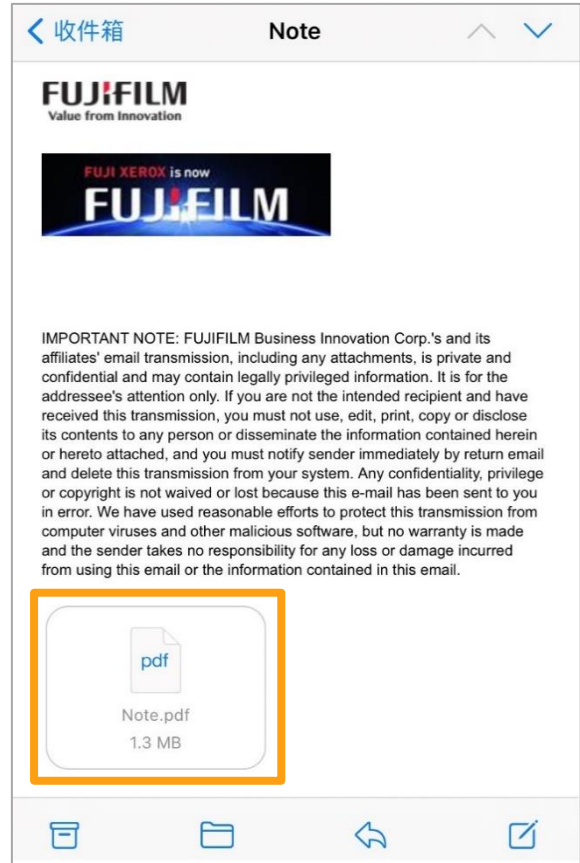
< 收件箱

Note

FUJIFILM
Value from Innovation

FUJI XEROX is now
FUJIFILM

IMPORTANT NOTE: FUJIFILM Business Innovation Corp.'s and its affiliates' email transmission, including any attachments, is private and confidential and may contain legally privileged information. It is for the addressee's attention only. If you are not the intended recipient and have received this transmission, you must not use, edit, print, copy or disclose its contents to any person or disseminate the information contained herein or hereto attached, and you must notify sender immediately by return email and delete this transmission from your system. Any confidentiality, privilege or copyright is not waived or lost because this e-mail has been sent to you in error. We have used reasonable efforts to protect this transmission from computer viruses and other malicious software, but no warranty is made and the sender takes no responsibility for any loss or damage incurred from using this email or the information contained in this email.

pdf
Note.pdf
1.3 MB